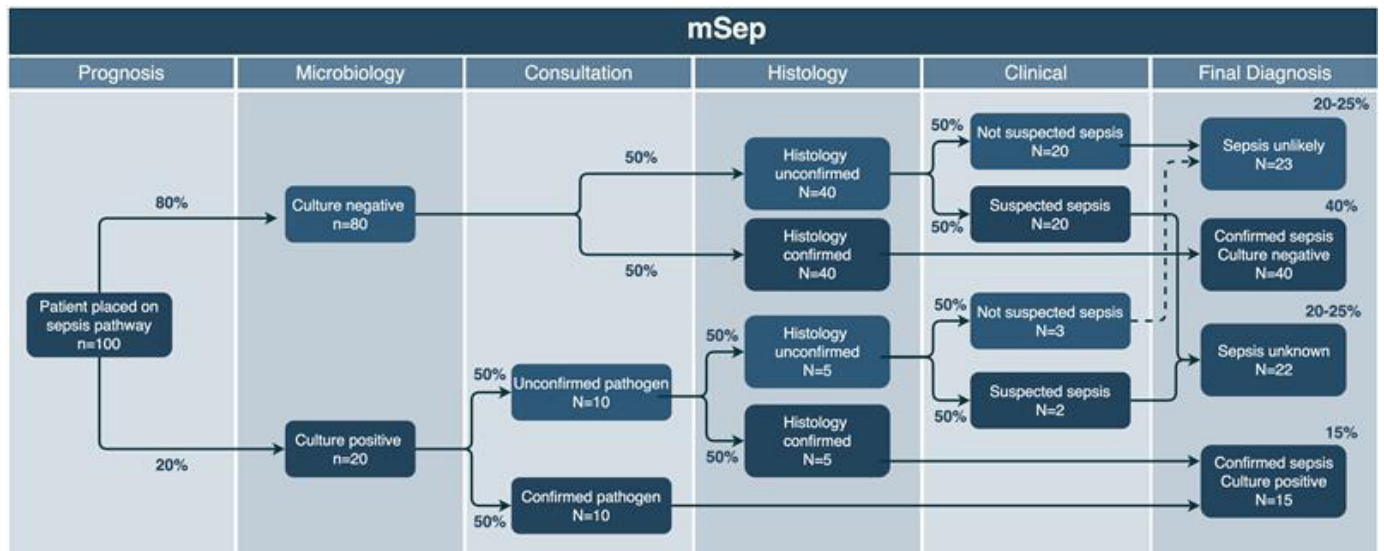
mSep

Prognosis | Microbiology | Consultation | Histology | Clinical | Final Diagnosis

Patient placed on sepsis pathway n=100

80%

20%

Culture negative n=80

Culture positive n=20

50%

50%

Unconfirmed pathogen N=10

Confirmed pathogen N=10

50%

50%

50%

50%

Histology unconfirmed N=40

Histology confirmed N=40

Histology unconfirmed N=5

Histology confirmed N=5

50%

50%

50%

50%

Not suspected sepsis N=20

Suspected sepsis N=20

Not suspected sepsis N=3

Suspected sepsis N=2

20-25%

Sepsis unlikely N=23

40%

Confirmed sepsis Culture negative N=40

20-25%

Sepsis unknown N=22

15%

Confirmed sepsis Culture positive N=15